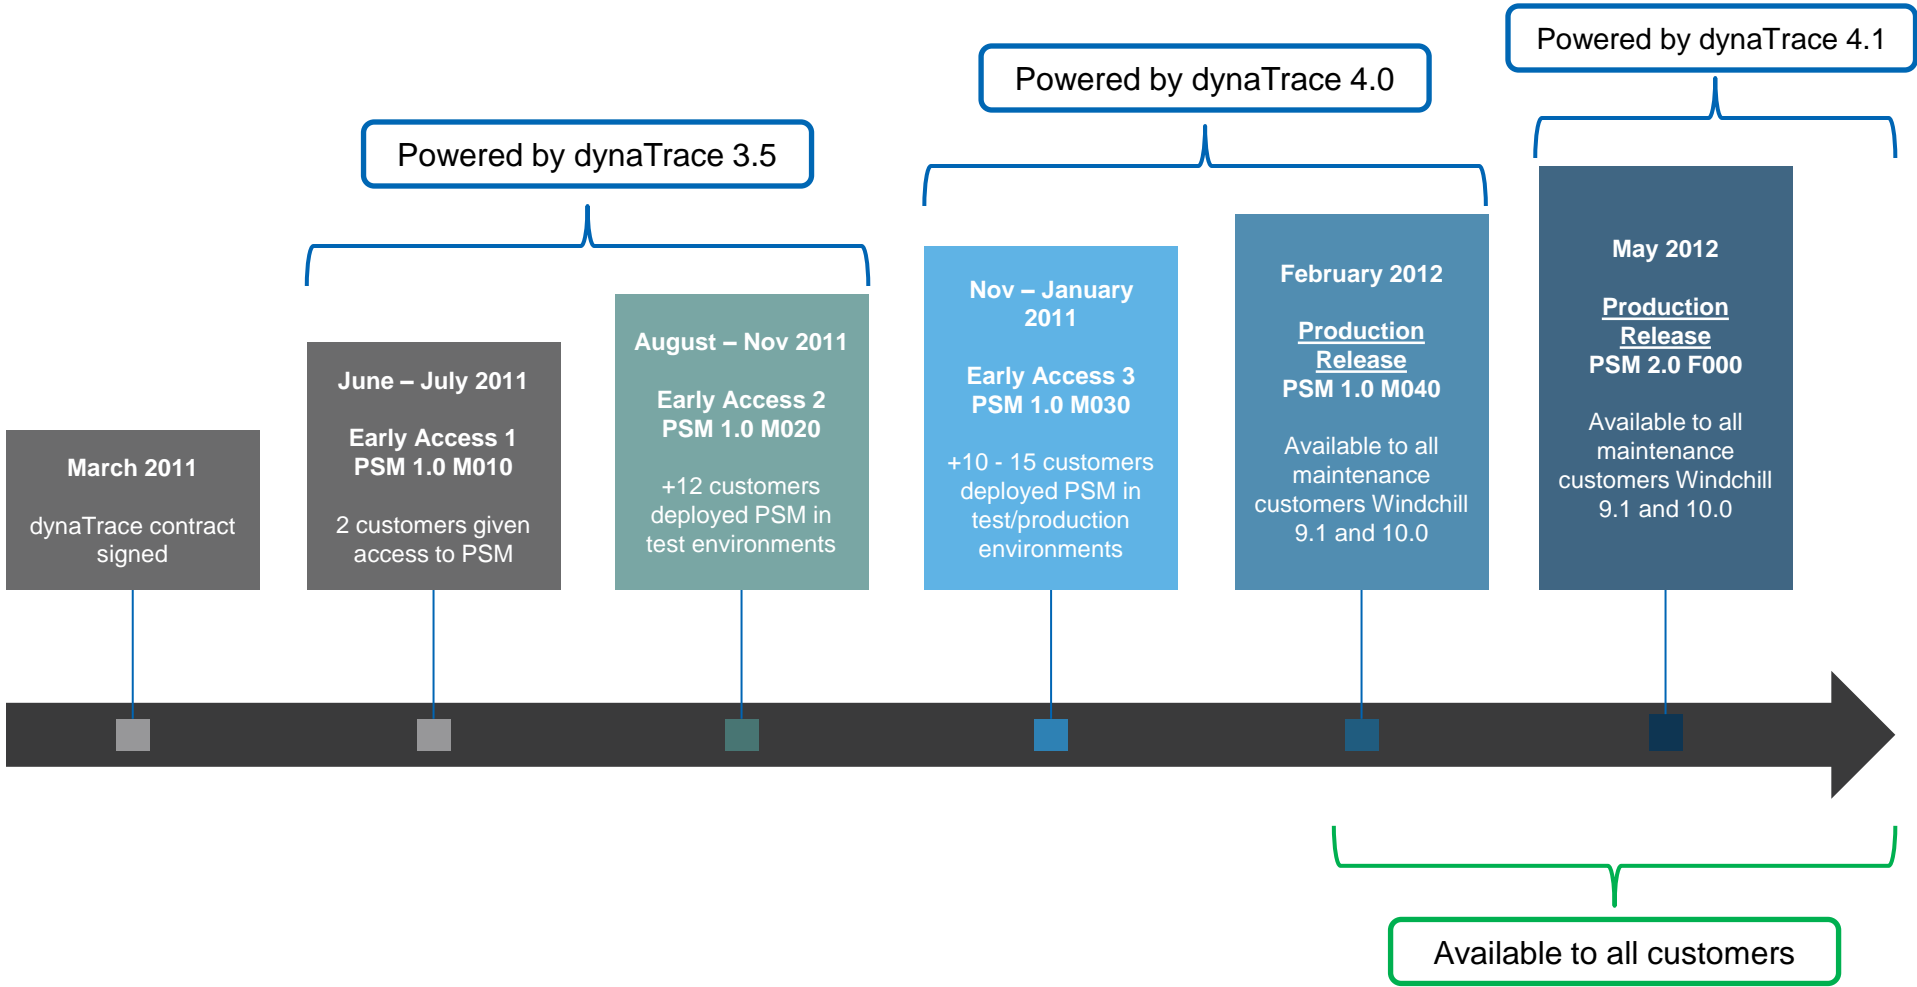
Powered by dynaTrace 4.1

Powered by dynaTrace 4.0

Powered by dynaTrace 3.5

March 2011

dynaTrace contract signed

June – July 2011

Early Access 1
PSM 1.0 M010

2 customers given access to PSM

August – Nov 2011

Early Access 2
PSM 1.0 M020

+12 customers deployed PSM in test environments

Nov – January 2011

Early Access 3
PSM 1.0 M030

+10 - 15 customers deployed PSM in test/production environments

February 2012

Production Release
PSM 1.0 M040

Available to all maintenance customers Windchill 9.1 and 10.0

May 2012

Production Release
PSM 2.0 F000

Available to all maintenance customers Windchill 9.1 and 10.0

Available to all customers